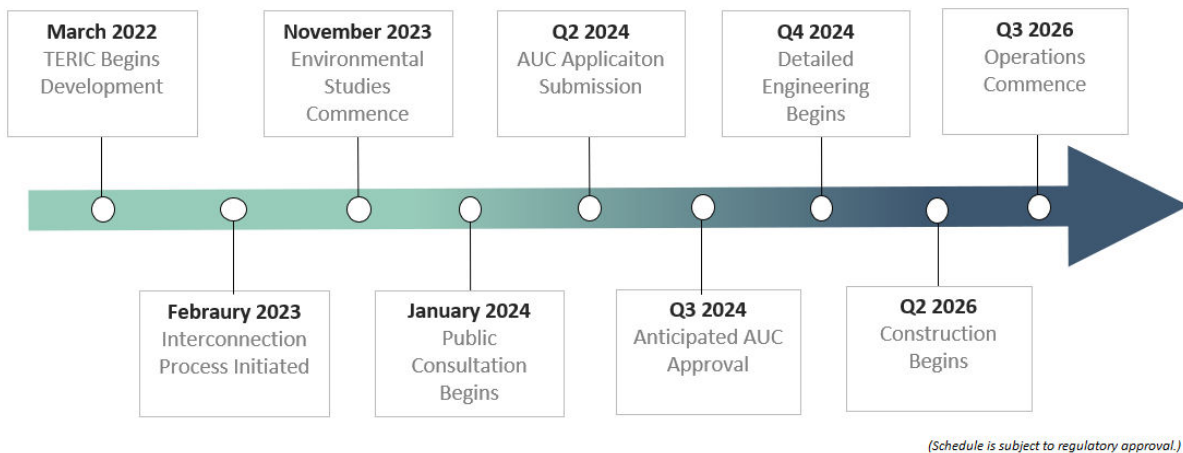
March 2022
TERIC Begins Development

November 2023
Environmental Studies Commence

Q2 2024
AUC Applicaiton Submission

Q4 2024
Detailed Engineering Begins

Q3 2026
Operations Commence

Febraury 2023
Interconnection Process Initiated

January 2024
Public Consultation Begins

Q3 2024
Anticipated AUC Approval

Q2 2026
Construction Begins

(Schedule is subject to regulatory approval.)